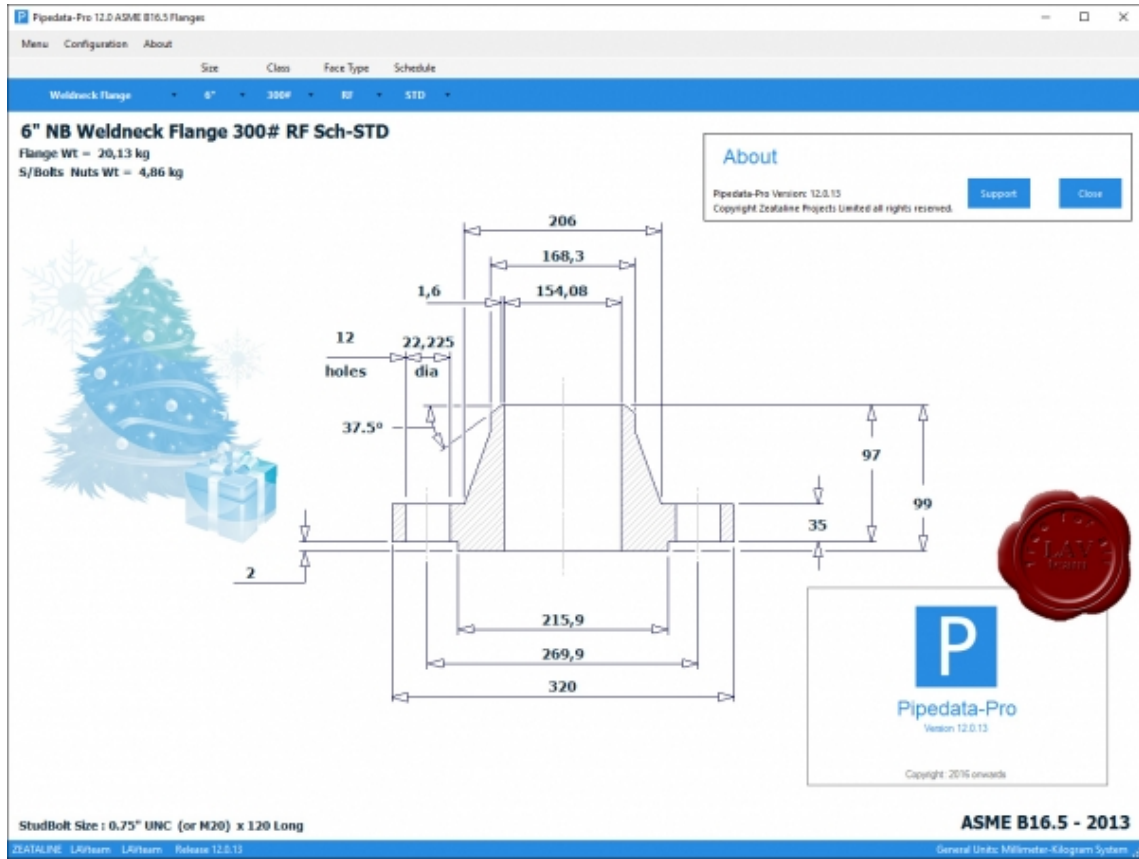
P Pipedata-Pro 12.0 ASME B16.5 Flanges

Menu Configuration About

Size Class Face Type Schedule

Weldneck Flange 6" 300# RF STD

6" NB Weldneck Flange 300# RF Sch-STD
Flange Wt = 20,13 kg
S/Bolts Nuts Wt = 4,86 kg

About
Pipedata-Pro Version: 12.0.13
Copyright Zeataline Projects Limited all rights reserved.
Support Close

206
168,3
1,6
154,08
12 holes
22,225 dia
37.5°
97
99
35
2
215,9
269,9
320

LAV team

P
Pipedata-Pro
Version 12.0.13
Copyright: 2016 onwards

StudBolt Size : 0.75" UNC (or M20) x 120 Long

ASME B16.5 - 2013

ZEATALINE LAVteam LAVteam Release 12.0.13

General Units: Millimeter-Kilogram System